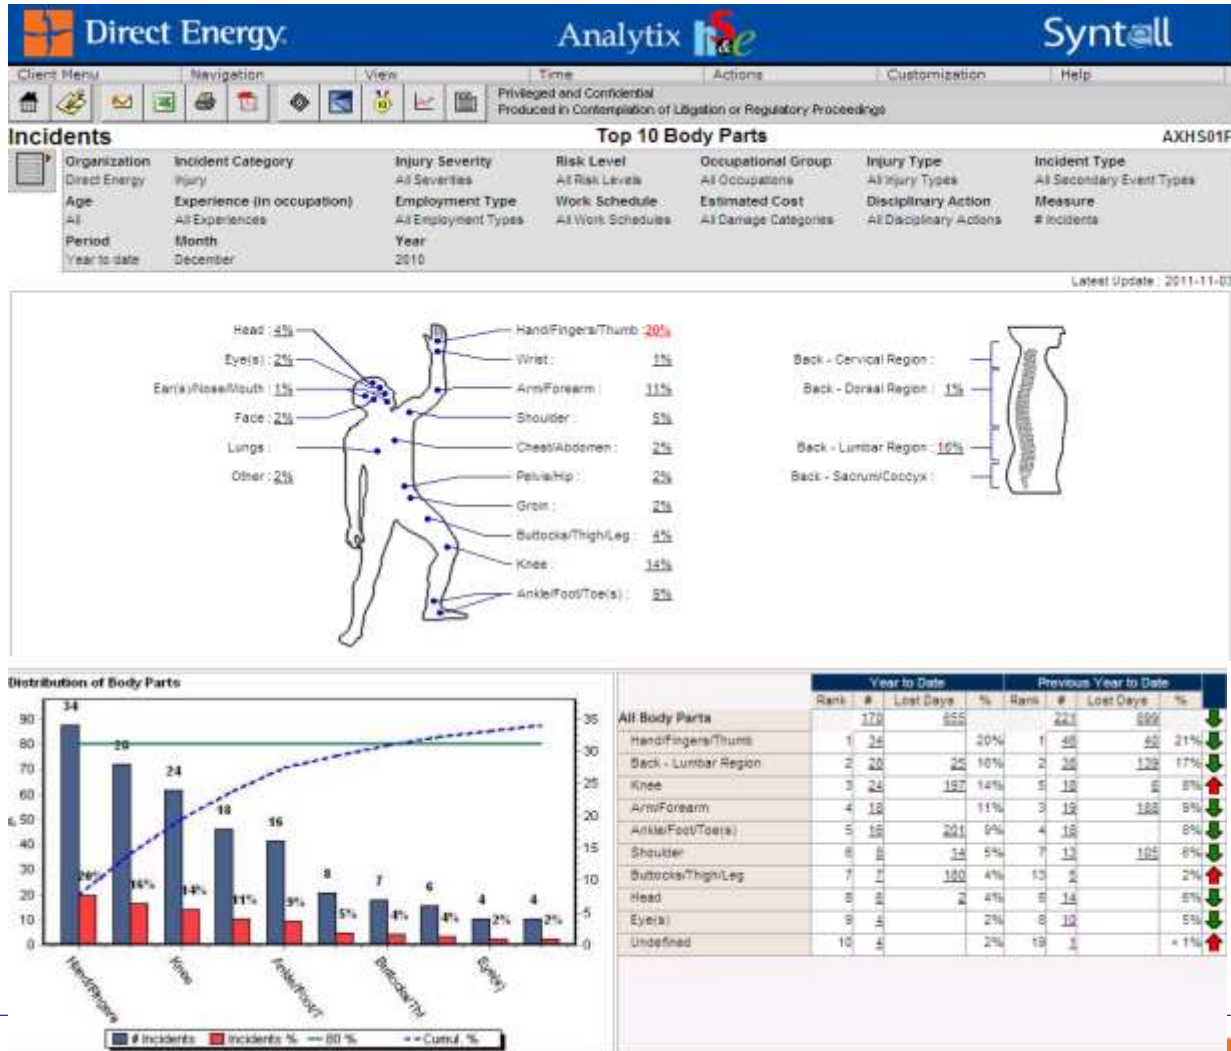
Direct Energy. Analytix Syntell

Client Menu Navigation View Time Actions Customization Help

Privileged and Confidential
Produced in Contemplation of Litigation or Regulatory Proceedings

Incidents
Top 10 Body Parts
AXHS01F

Organization
Direct Energy
Incident Category
Injury
Injury Severity
All Severities
Risk Level
All Risk Levels
Occupational Group
All Occupations
Injury Type
All Injury Types
Incident Type
All Secondary Event Types
Age
All
Experience (in occupation)
All Experiences
Employment Type
All Employment Types
Work Schedule
All Work Schedules
Estimated Cost
All Damage Categories
Disciplinary Action
All Disciplinary Actions
Measure
# Incidents
Period
Year to date
Month
December
Year
2010

Latest Update : 2011-11-0

Head : 4%
Eye(s) : 2%
Ear(s)/Nose/Mouth : 1%
Face : 2%
Lungs :
Other : 2%
Hand/Fingers/Thumb : 20%
Wrist : 1%
Arm/Forearm : 11%
Shoulder : 5%
Chest/Abdomen : 2%
Pelvis/Hip : 2%
Groin : 2%
Buttocks/Thigh/Leg : 4%
Knee : 14%
Ankle/Foot/Toe(s) : 9%

Back - Cervical Region :
Back - Dorsal Region : 1%
Back - Lumbar Region : 16%
Back - Sacrum/Coccyx :

Distribution of Body Parts

90 80 70 60 50 40 30 20 10 0
35 30 25 20 15 10 5 0
34 20 24 18 16 8 7 6 4 4
20% 16% 14% 11% 9% 5% 4% 4% 2% 2%
Hand/Fingers Knee Ankle/Foot/T Buttocks/Th Eye(s)

# Incidents Incidents % 80 % Cumul. %

| | Year to Date | | | | Previous Year to Date | | | | |
|---|---|---|---|---|---|---|---|---|---|
| | Rank | # | Lost Days | % | Rank | # | Lost Days | % | |
| All Body Parts | | 170 | 655 | | | 221 | 699 | | |
| Hand/Fingers/Thumb | 1 | 34 | | 20% | 1 | 46 | 40 | 21% | |
| Back - Lumbar Region | 2 | 20 | 25 | 16% | 2 | 38 | 139 | 17% | |
| Knee | 3 | 24 | 197 | 14% | 5 | 18 | 6 | 8% | |
| Arm/Forearm | 4 | 18 | | 11% | 3 | 19 | 188 | 9% | |
| Ankle/Foot/Toe(s) | 5 | 16 | 201 | 9% | 4 | 18 | | 8% | |
| Shoulder | 6 | 8 | 14 | 5% | 7 | 13 | 105 | 6% | |
| Buttocks/Thigh/Leg | 7 | 7 | 180 | 4% | 13 | 5 | | 2% | |
| Head | 8 | 6 | 2 | 4% | 6 | 14 | | 6% | |
| Eye(s) | 9 | 4 | | 2% | 8 | 10 | | 5% | |
| Undefined | 10 | 4 | | 2% | 19 | 1 | | < 1% | |